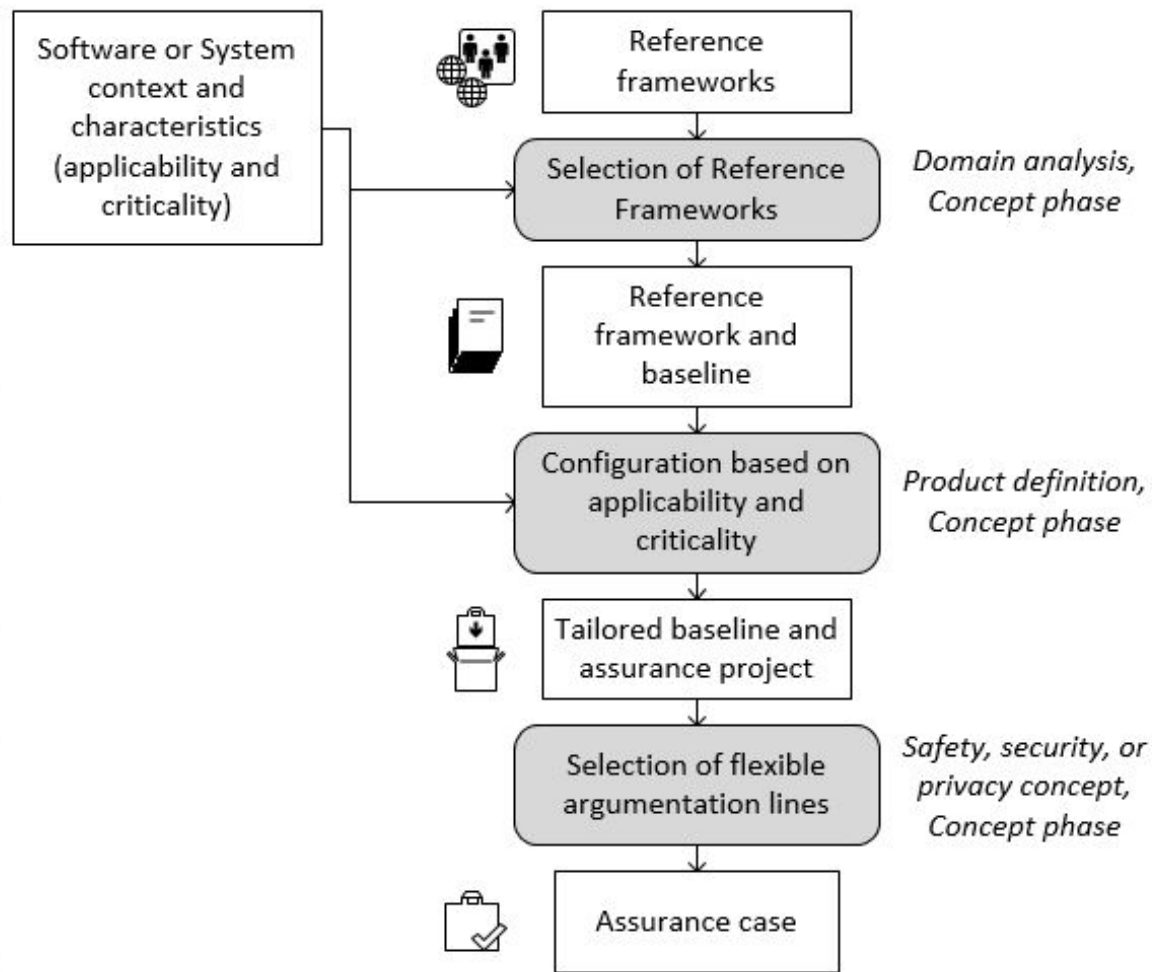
Software or System context and characteristics (applicability and criticality)

Reference frameworks

Selection of Reference Frameworks

*Domain analysis, Concept phase*

Reference framework and baseline

Configuration based on applicability and criticality

*Product definition, Concept phase*

Tailored baseline and assurance project

Selection of flexible argumentation lines

*Safety, security, or privacy concept, Concept phase*

Assurance case